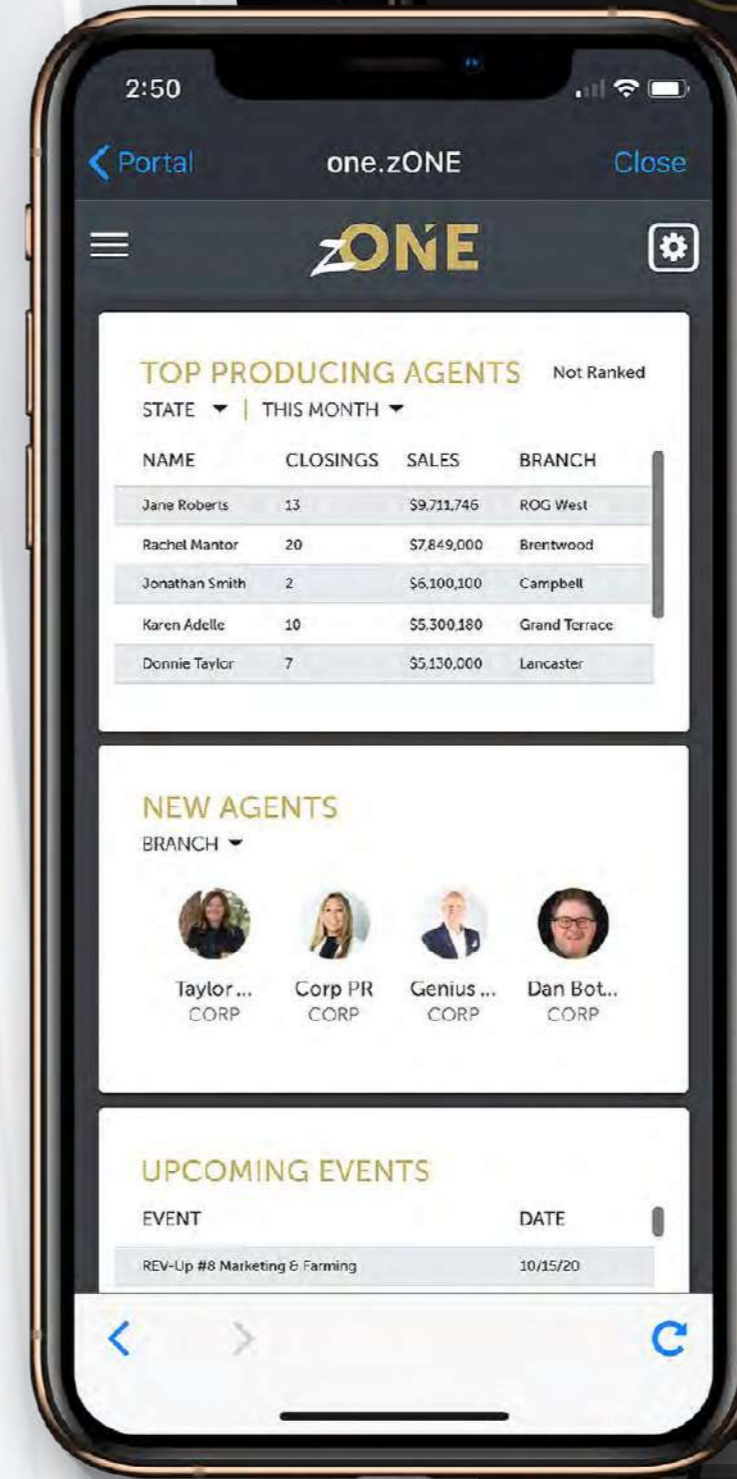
2:50

Portal one.zONE Close

zONE

TOP PRODUCING AGENTS Not Ranked

STATE | THIS MONTH

| NAME | CLOSINGS | SALES | BRANCH |
|---|---|---|---|
| Jane Roberts | 13 | $9,711,746 | ROG West |
| Rachel Mantor | 20 | $7,849,000 | Brentwood |
| Jonathan Smith | 2 | $6,100,100 | Campbell |
| Karen Adelle | 10 | $5,300,180 | Grand Terrace |
| Donnie Taylor | 7 | $5,130,000 | Lancaster |

NEW AGENTS

BRANCH

Taylor... CORP
Corp PR CORP
Genius ... CORP
Dan Bot... CORP

UPCOMING EVENTS

| EVENT | DATE |
|---|---|
| REV-Up #8 Marketing & Farming | 10/15/20 |